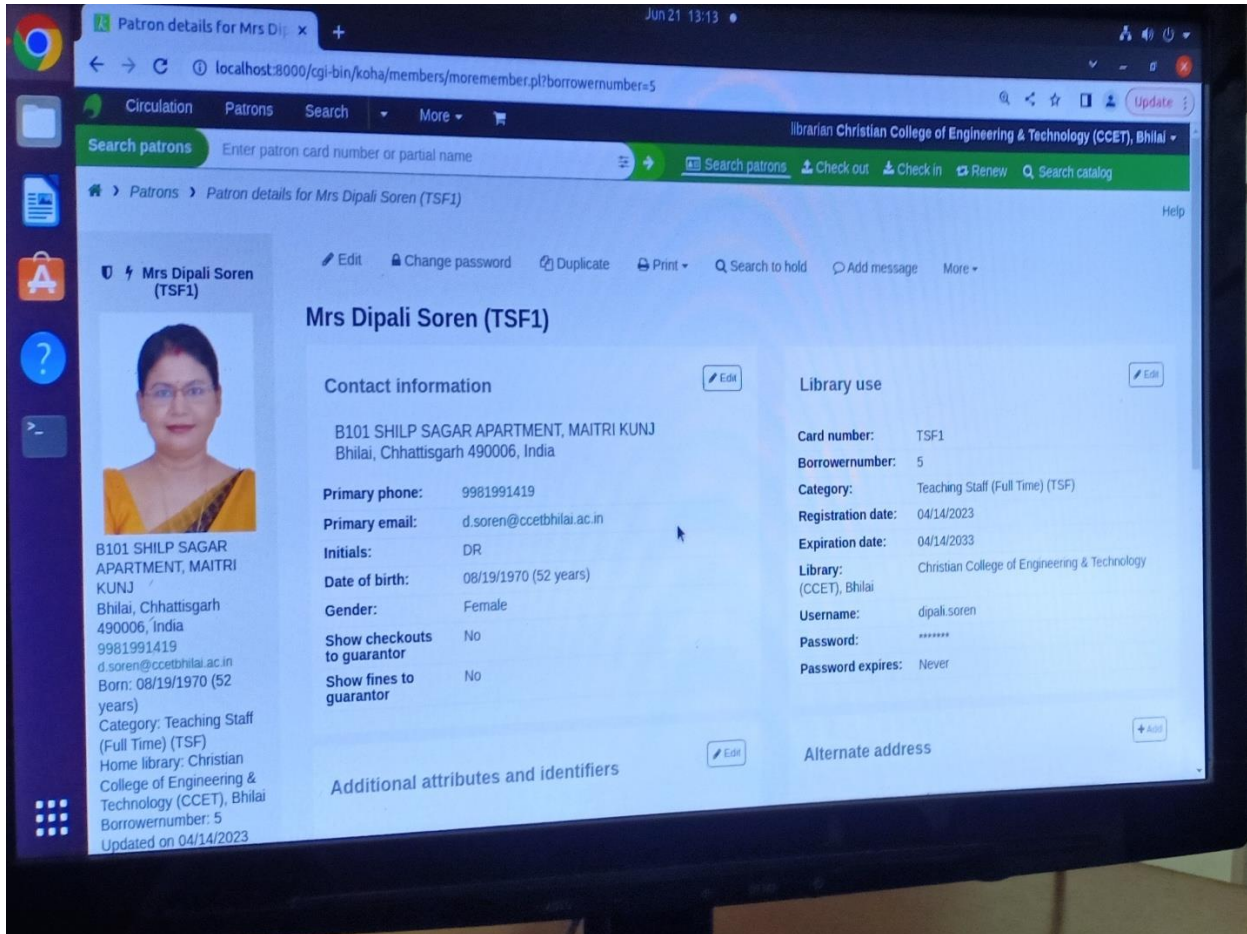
Patron details for Mrs Dip ×

Jun 21 13:13

localhost:8000/cgi-bin/koha/members/moremember.pl?borrowernumber=5

Update

Circulation Patrons Search More

librarian Christian College of Engineering & Technology (CCET), Bhilai

Search patrons Enter patron card number or partial name

Search patrons Check out Check in Renew Search catalog

Patrons › Patron details for Mrs Dipali Soren (TSF1)

Help

Mrs Dipali Soren (TSF1)

B101 SHILP SAGAR APARTMENT, MAITRI KUNJ
Bhilai, Chhattisgarh 490006, India
9981991419
d.soren@ccetbhilai.ac.in
Born: 08/19/1970 (52 years)
Category: Teaching Staff (Full Time) (TSF)
Home library: Christian College of Engineering & Technology (CCET), Bhilai
Borrowernumber: 5
Updated on 04/14/2023

Edit Change password Duplicate Print Search to hold Add message More

Mrs Dipali Soren (TSF1)

Contact information

Edit

B101 SHILP SAGAR APARTMENT, MAITRI KUNJ
Bhilai, Chhattisgarh 490006, India

Primary phone: 9981991419
Primary email: d.soren@ccetbhilai.ac.in
Initials: DR
Date of birth: 08/19/1970 (52 years)
Gender: Female
Show checkouts to guarantor: No
Show fines to guarantor: No

Additional attributes and identifiers

Edit

Library use

Edit

Card number: TSF1
Borrowernumber: 5
Category: Teaching Staff (Full Time) (TSF)
Registration date: 04/14/2023
Expiration date: 04/14/2033
Library: Christian College of Engineering & Technology (CCET), Bhilai
Username: dipali.soren
Password: *******
Password expires: Never

Alternate address

+ Add